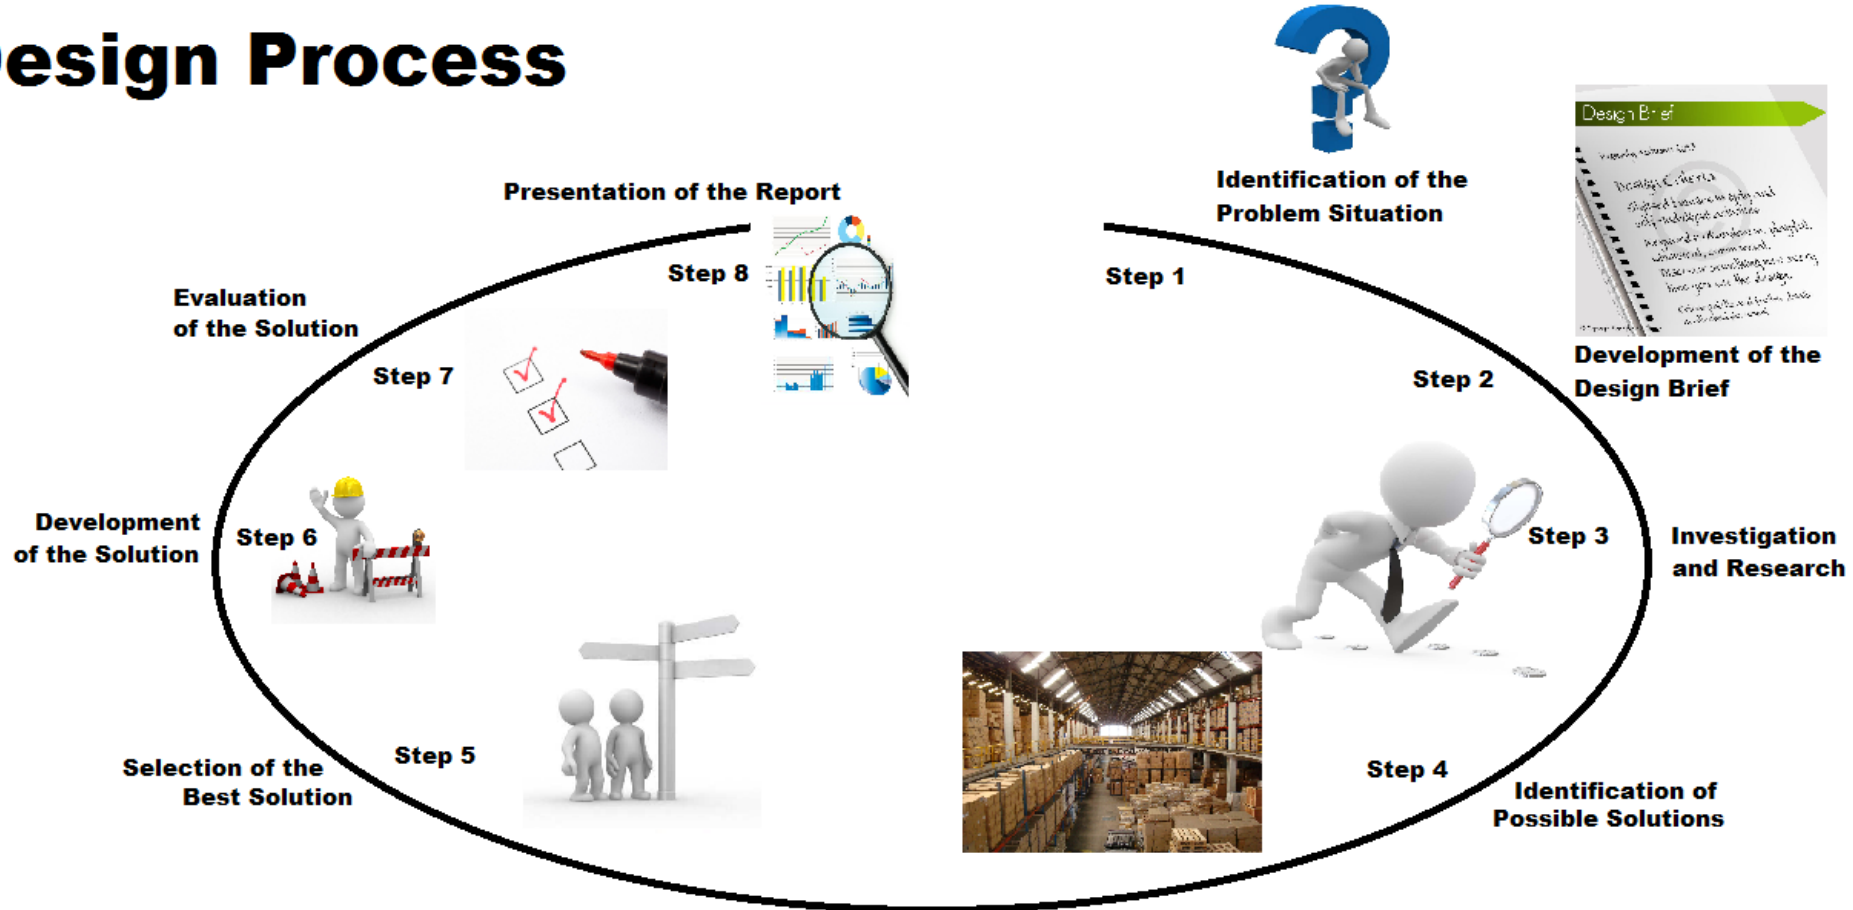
esign Process

Identification of the Problem Situation

Design Brief

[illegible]

Step 1

Presentation of the Report

Step 8

Evaluation of the Solution

Step 7

Step 2

Development of the Design Brief

Step 3

Investigation and Research

Development of the Solution

Step 6

Step 5

Selection of the Best Solution

Step 4

Identification of Possible Solutions